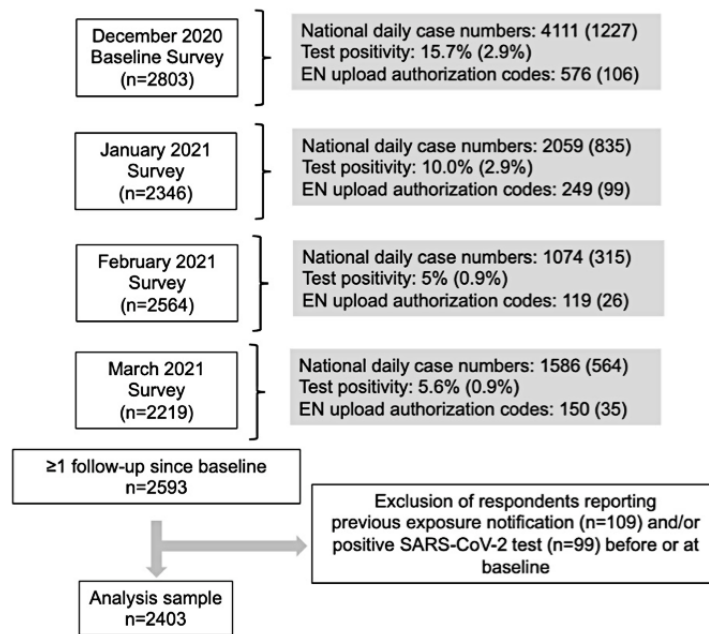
December 2020 Baseline Survey (n=2803)

National daily case numbers: 4111 (1227)
Test positivity: 15.7% (2.9%)
EN upload authorization codes: 576 (106)

January 2021 Survey (n=2346)

National daily case numbers: 2059 (835)
Test positivity: 10.0% (2.9%)
EN upload authorization codes: 249 (99)

February 2021 Survey (n=2564)

National daily case numbers: 1074 (315)
Test positivity: 5% (0.9%)
EN upload authorization codes: 119 (26)

March 2021 Survey (n=2219)

National daily case numbers: 1586 (564)
Test positivity: 5.6% (0.9%)
EN upload authorization codes: 150 (35)

≥1 follow-up since baseline n=2593

Exclusion of respondents reporting previous exposure notification (n=109) and/or positive SARS-CoV-2 test (n=99) before or at baseline

Analysis sample n=2403